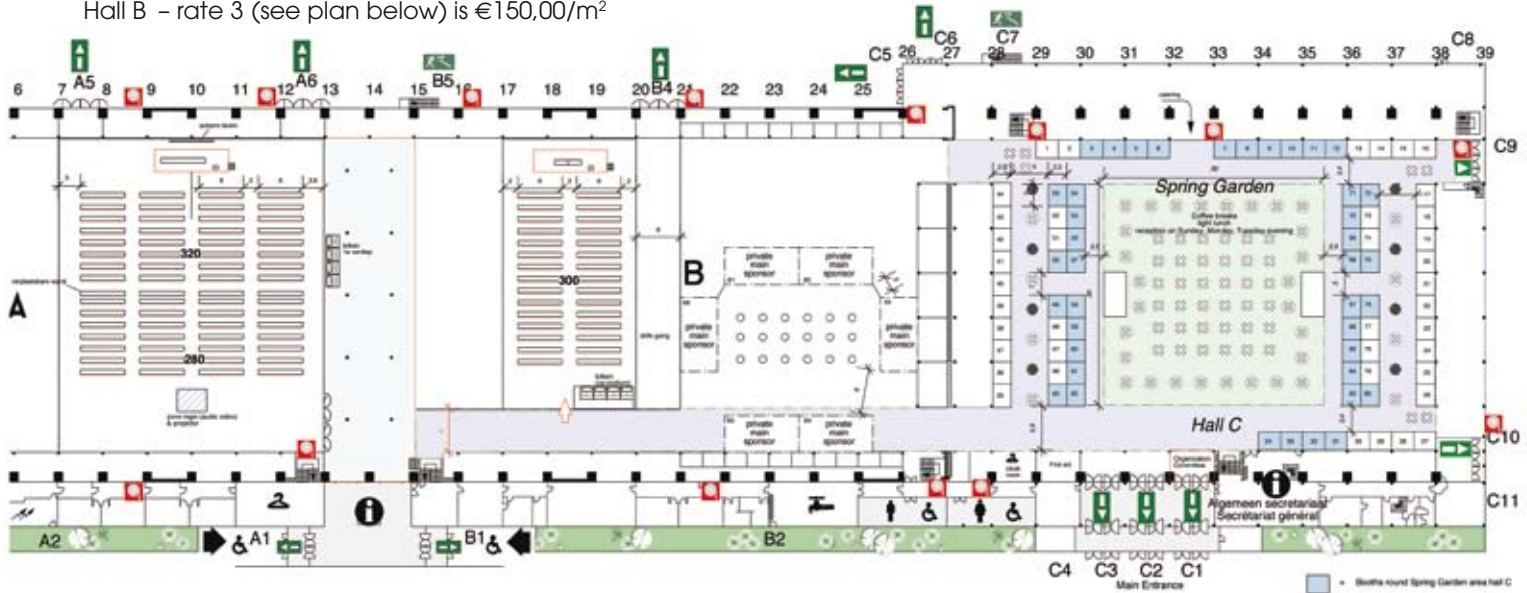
Hall B – rate 3 (see plan below) is €150,00/m²

C6 C7 C8
A5 A6 B5 B4 C5
6 7 8 9 10 11 12 13 14 15 16 17 18 19 20 21 22 23 24 25 26 27 28 29 30 31 32 33 34 35 36 37 38 39

C9

Spring Garden

Coffee breaks
light lunch
reception on Sunday, Monday, Tuesday evening

320

300

280

A

B

private main sponsor
private main sponsor
private main sponsor
private main sponsor
private main sponsor
private main sponsor

Hall C

C10

C11

Algemeen secretariaat
Secretariat général

A2 A1 B1 B2

C4 C3 C2 C1
Main Entrance

= Booths round Spring Garden area hall C